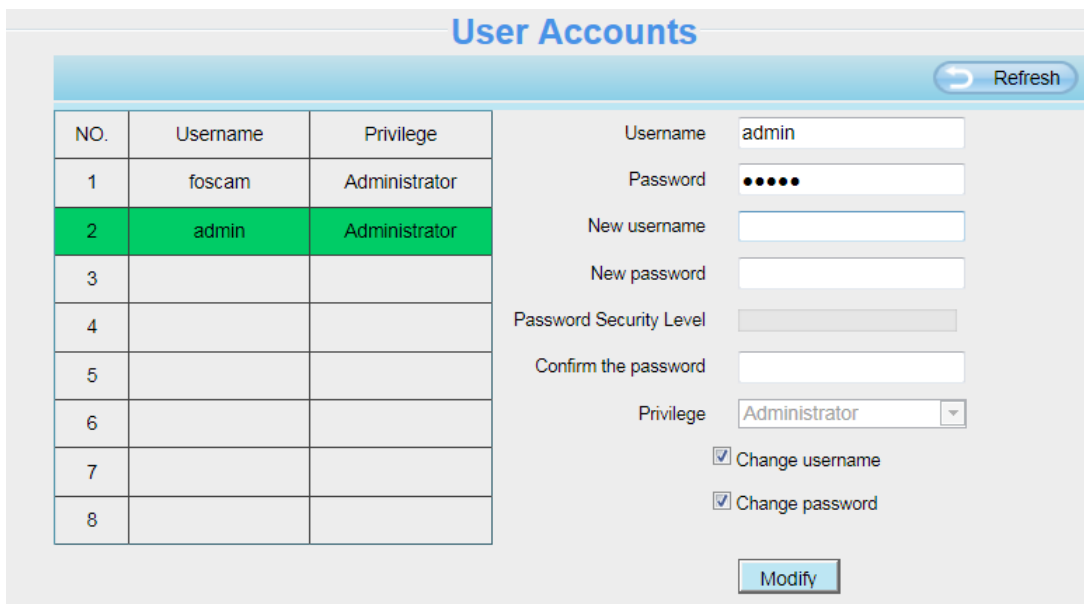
User Accounts

Refresh

| NO. | Username | Privilege |
|---|---|---|
| 1 | foscam | Administrator |
| 2 | admin | Administrator |
| 3 | | |
| 4 | | |
| 5 | | |
| 6 | | |
| 7 | | |
| 8 | | |

Username admin

Password •••••

New username

New password

Password Security Level

Confirm the password

Privilege Administrator

Change username

Change password

Modify